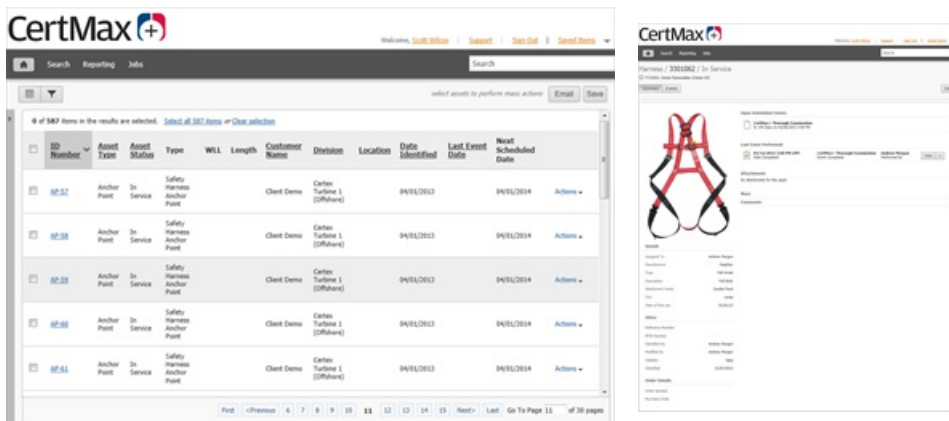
CertMax

Welcome, Scott Wilcox | Support | Sign Out | Saved Items

Search Reporting Jobs

Search

select assets to perform mass actions Email Save

0 of 587 items in the results are selected. Select all 587 items or Clear selection

| | ID Number | Asset Type | Asset Status | Type | WLL | Length | Customer Name | Division | Location | Date Identified | Last Event Date | Next Scheduled Date | |
|---|---|---|---|---|---|---|---|---|---|---|---|---|---|
| | AP-57 | Anchor Point | In Service | Safety Harness Anchor Point | | | Client Demo | Certex Turbine 1 (Offshore) | | 04/01/2013 | | 04/01/2014 | Actions |
| | AP-58 | Anchor Point | In Service | Safety Harness Anchor Point | | | Client Demo | Certex Turbine 1 (Offshore) | | 04/01/2013 | | 04/01/2014 | Actions |
| | AP-59 | Anchor Point | In Service | Safety Harness Anchor Point | | | Client Demo | Certex Turbine 1 (Offshore) | | 04/01/2013 | | 04/01/2014 | Actions |
| | AP-60 | Anchor Point | In Service | Safety Harness Anchor Point | | | Client Demo | Certex Turbine 1 (Offshore) | | 04/01/2013 | | 04/01/2014 | Actions |
| | AP-61 | Anchor Point | In Service | Safety Harness Anchor Point | | | Client Demo | Certex Turbine 1 (Offshore) | | 04/01/2013 | | 04/01/2014 | Actions |

First <Previous 6 7 8 9 10 11 12 13 14 15 Next> Last Go To Page 11 of 30 pages

CertMax

Harness / 3301062 / In Service

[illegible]